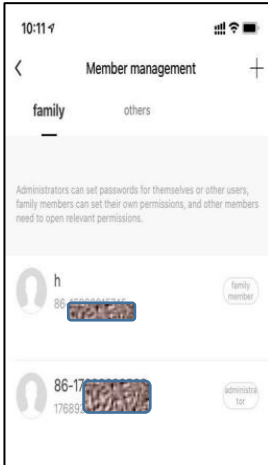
10:11

<

Member management

+

family

others

Administrators can set passwords for themselves or other users, family members can set their own permissions, and other members need to open relevant permissions.

h

86-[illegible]

family member

86-17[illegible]

17689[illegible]

administrator